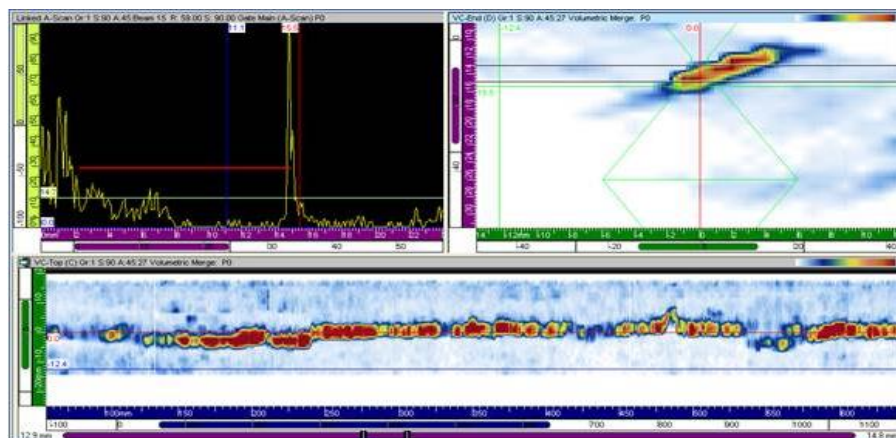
Linked A-Scan Gr:1 S:90 A:45 Beam 15 R: 59.00 S: 90.00 Gate Main (A-Scan) P0

VC-End (D) Gr:1 S:90 A:45.27 Volumetric Merge: P0

VC-Top (C) Gr:1 S:90 A:45.27 Volumetric Merge: P0

0.0

14.9

12.4

30 40 50

-40 -20 0 20 40

100mm 150 200 250 300 350 400 450 500 550 600

-100 0 700 800 900 1000 1100

12.9 mm